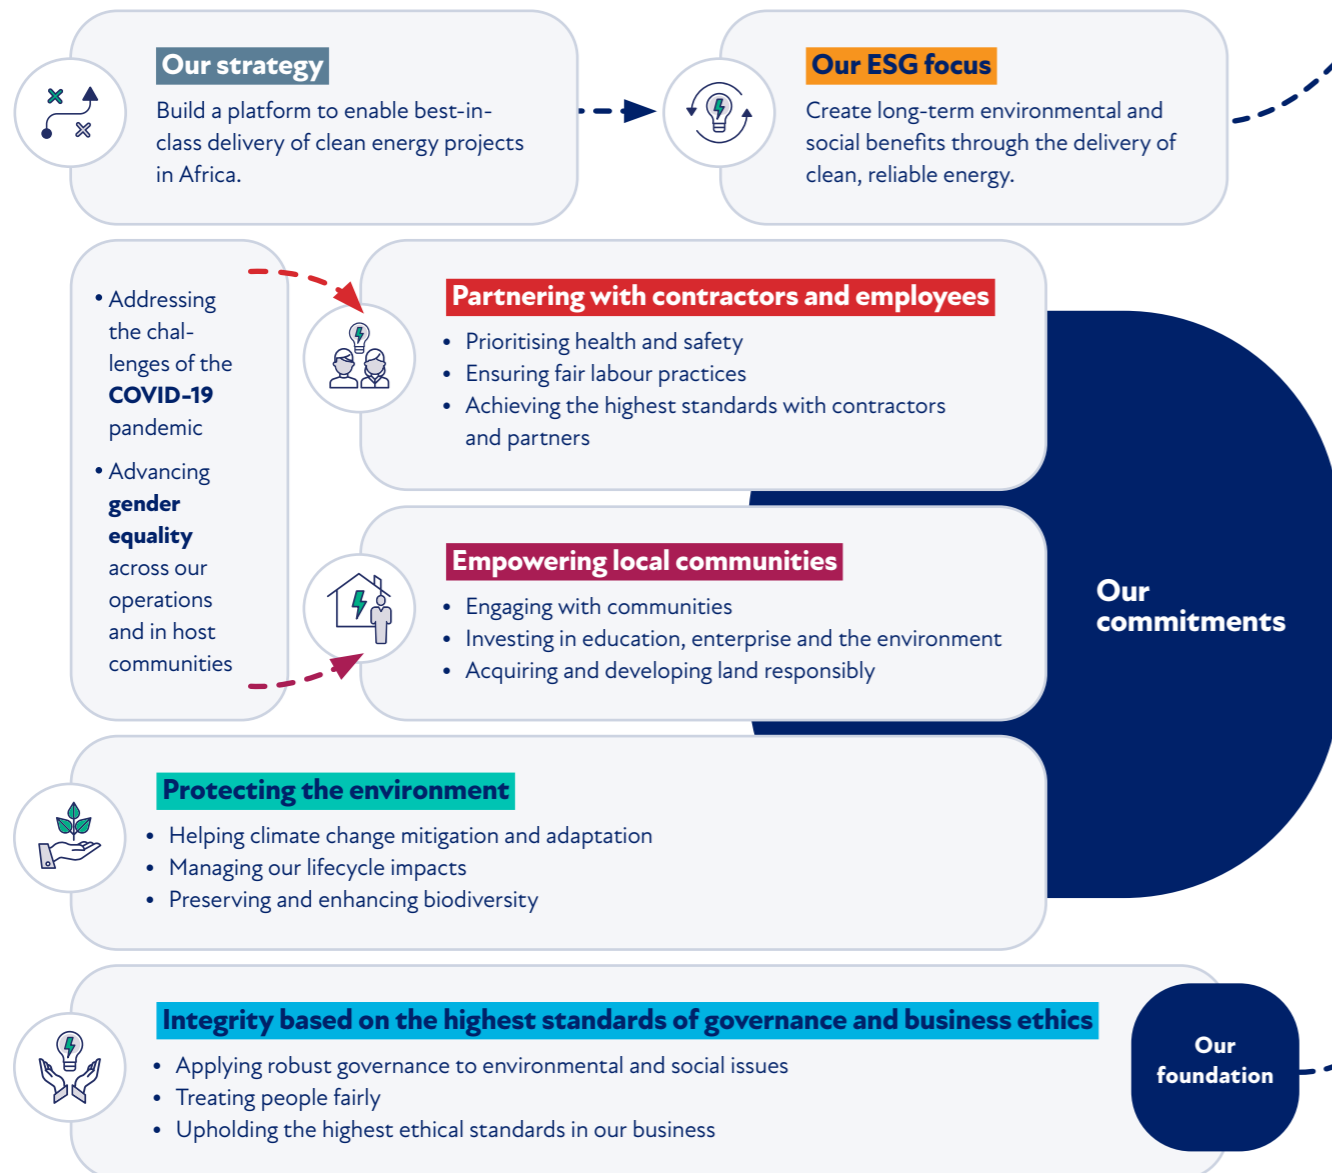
Our strategy

Build a platform to enable best-in-class delivery of clean energy projects in Africa.

Our ESG focus

Create long-term environmental and social benefits through the delivery of clean, reliable energy.

• Addressing the challenges of the **COVID-19** pandemic

• Advancing **gender equality** across our operations and in host communities

Partnering with contractors and employees

• Prioritising health and safety
• Ensuring fair labour practices
• Achieving the highest standards with contractors and partners

Empowering local communities

• Engaging with communities
• Investing in education, enterprise and the environment
• Acquiring and developing land responsibly

Our commitments

Protecting the environment

• Helping climate change mitigation and adaptation
• Managing our lifecycle impacts
• Preserving and enhancing biodiversity

Integrity based on the highest standards of governance and business ethics

• Applying robust governance to environmental and social issues
• Treating people fairly
• Upholding the highest ethical standards in our business

Our foundation